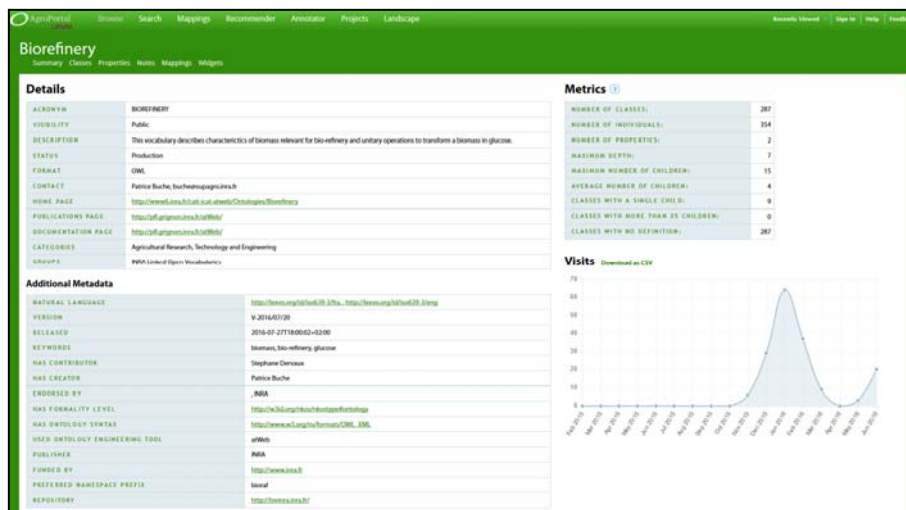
AgroPortal Browse Search Mappings Recommender Annotator Projects Landscape

Recently Viewed Sign In Help Feedback

Biorefinery

Summary Classes Properties Notes Mappings Widgets

Details

| | |
|---|---|
| ACRONYM | BIOREFINERY |
| VISIBILITY | Public |
| DESCRIPTION | This vocabulary describes characterictics of biomass relevant for bio-refinery and unitary operations to transform a biomass in glucose. |
| STATUS | Production |
| FORMAT | OWL |
| CONTACT | Patrice Buche, buche@supagro.inra.fr |
| HOME PAGE | http://www6.inra.fr/cati-icat-atweb/Ontologies/Biorefinery |
| PUBLICATIONS PAGE | http://pfl.grignon.inra.fr/atWeb/ |
| DOCUMENTATION PAGE | http://pfl.grignon.inra.fr/atWeb/ |
| CATEGORIES | Agricultural Research, Technology and Engineering |
| GROUPS | INRA Linked Open Vocabularies |

Additional Metadata

| | |
|---|---|
| NATURAL LANGUAGE | http://lexvo.org/id/iso639-3/fra, http://lexvo.org/id/iso639-3/eng |
| VERSION | V-2016/07/20 |
| RELEASED | 2016-07-27T18:00:02+02:00 |
| KEYWORDS | biomass, bio-refinery, glucose |
| HAS CONTRIBUTOR | Stephane Dervaux |
| HAS CREATOR | Patrice Buche |
| ENDORSED BY | , INRA |
| HAS FORMALITY LEVEL | http://w3id.org/nkos/nkostype#ontology |
| HAS ONTOLOGY SYNTAX | http://www.w3.org/ns/formats/OWL_XML |
| USED ONTOLOGY ENGINEERING TOOL | atWeb |
| PUBLISHER | INRA |
| FUNDED BY | http://www.inra.fr |
| PREFERRED NAMESPACE PREFIX | bioraf |
| REPOSITORY | http://lovinra.inra.fr/ |

Metrics

| | |
|---|---|
| NUMBER OF CLASSES: | 287 |
| NUMBER OF INDIVIDUALS: | 354 |
| NUMBER OF PROPERTIES: | 2 |
| MAXIMUM DEPTH: | 7 |
| MAXIMUM NUMBER OF CHILDREN: | 15 |
| AVERAGE NUMBER OF CHILDREN: | 4 |
| CLASSES WITH A SINGLE CHILD: | 9 |
| CLASSES WITH MORE THAN 25 CHILDREN: | 0 |
| CLASSES WITH NO DEFINITION: | 287 |

Visits Download as CSV

70 60 50 40 30 20 10 0

Feb 2015 Mar 2015 Apr 2015 May 2015 Jun 2015 Jul 2015 Aug 2015 Sep 2015 Oct 2015 Nov 2015 Dec 2015 Jan 2016 Feb 2016 Mar 2016 Apr 2016 May 2016 Jun 2016